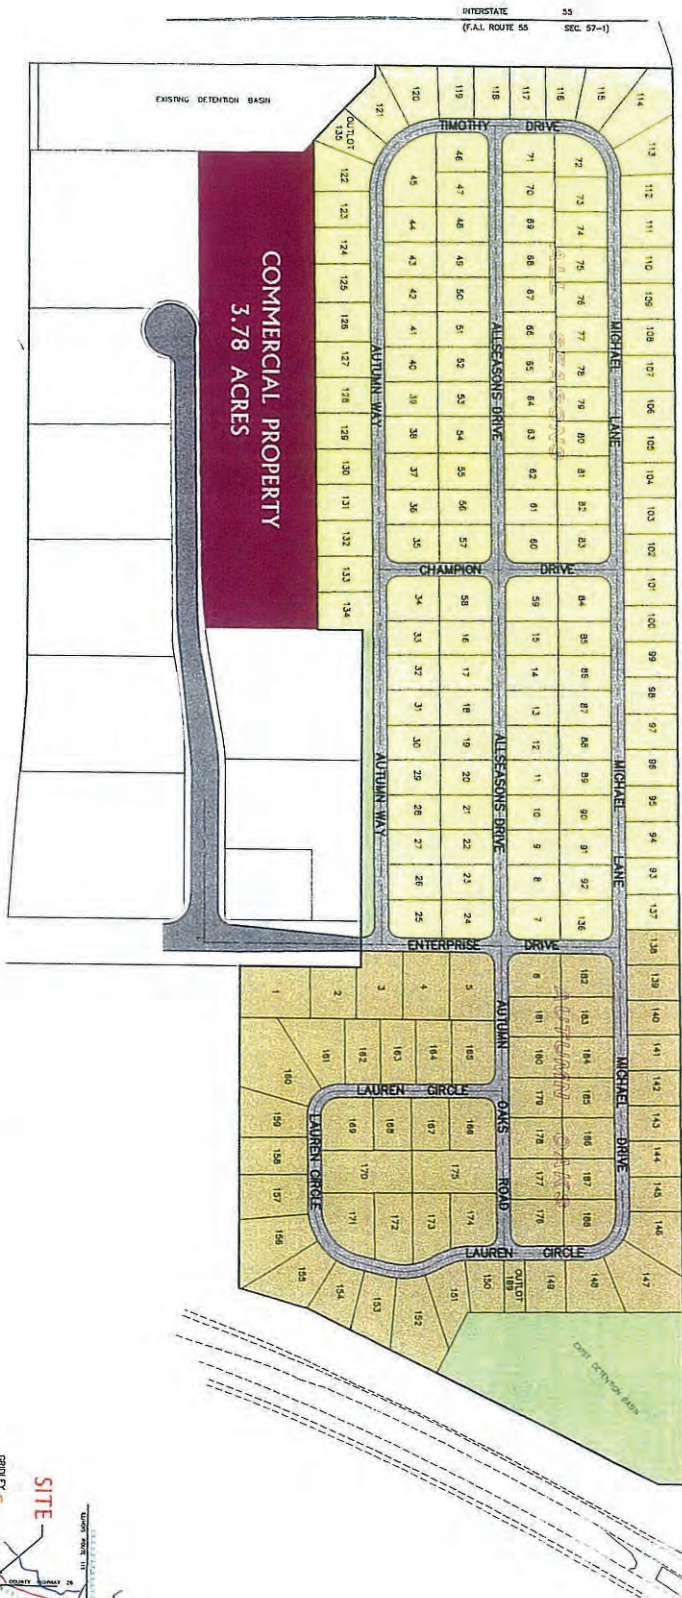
INTERSTATE 55
(F.A.I. ROUTE 55 SEC. 57-1)

EXISTING DETENTION BASIN

COMMERCIAL PROPERTY
3.78 ACRES

TIMOTHY DRIVE
MICHAEL LANE
ALLSEASONS DRIVE
AUTUMN WAY
CHAMPION DRIVE
ALLSEASONS DRIVE
MICHAEL LANE
AUTUMN WAY
ENTERPRISE DRIVE
AUTUMN OAKS ROAD
MICHAEL DRIVE
LAUREN CIRCLE
LAUREN CIRCLE
LAUREN CIRCLE

ALL SEASONS
AUTUMN OAKS

OUTLOT 135
OUTLOT 189

121 120 119 118 117 116 115 114
122 123 124 125 126 127 128 129 130 131 132 133 134
46 47 48 49 50 51 52 53 54 55 56 57
45 44 43 42 41 40 39 38 37 36 35
71 70 69 68 67 66 65 64 63 62 61 60
72 73 74 75 76 77 78 79 80 81 82 83
113 112 111 110 109 108 107 106 105 104 103 102 101 100 99 98 97 96 95 94 93 137
34 33 32 31 30 29 28 27 26 25
58 16 17 18 19 20 21 22 23 24
59 15 14 13 12 11 10 9 8 7
84 85 86 87 88 89 90 91 92 136
138 139 140 141 142 143 144 145 146 147
1 2 3 4 5
6 181 180 179 178 177 176
182 183 184 185 186 187 188
160 161 162 163 164 165
169 168 167 166
170 175
171 172 173 174
159 158 157 156 155 154 153 152 151 150 149 148

EXIST. DETENTION BASIN

SITE
GRIDLEY
COUNTY HIGHWAY 26